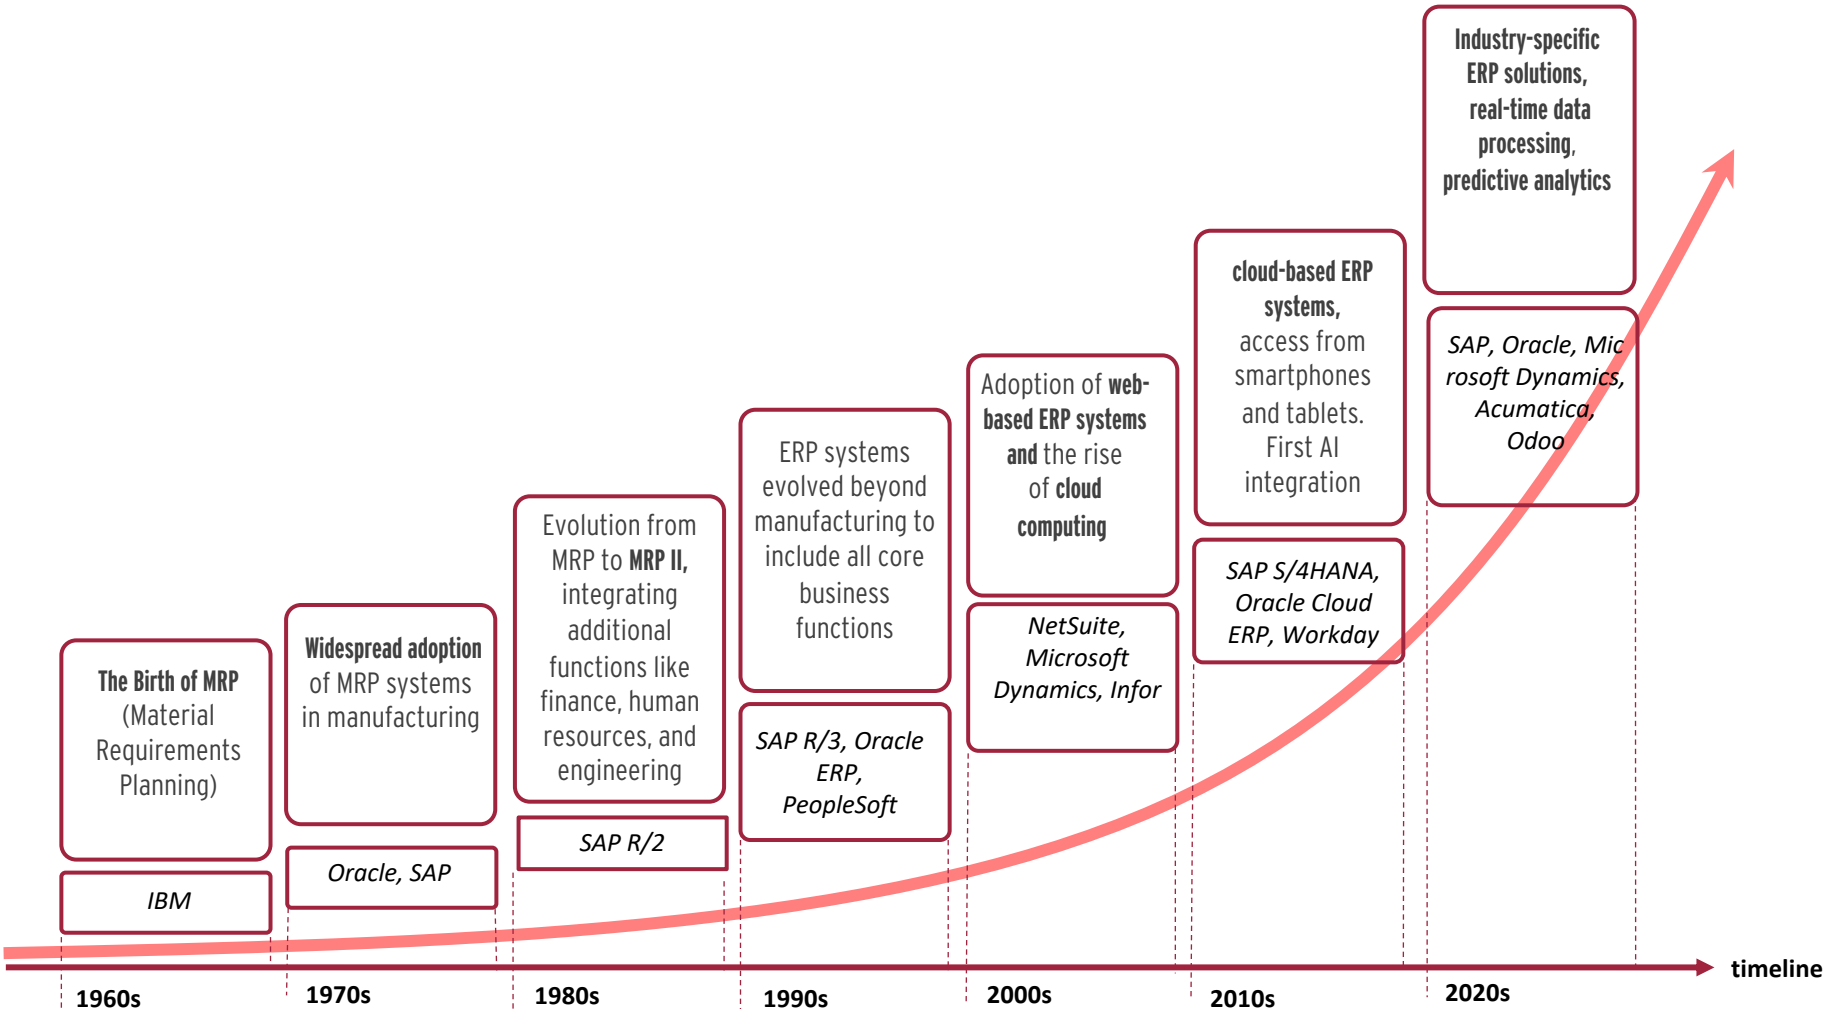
Industry-specific ERP solutions, real-time data processing, predictive analytics

SAP, Oracle, Microsoft Dynamics, Acumatica, Odoo

cloud-based ERP systems, access from smartphones and tablets. First AI integration

SAP S/4HANA, Oracle Cloud ERP, Workday

Adoption of web-based ERP systems and the rise of cloud computing

NetSuite, Microsoft Dynamics, Infor

ERP systems evolved beyond manufacturing to include all core business functions

SAP R/3, Oracle ERP, PeopleSoft

Evolution from MRP to MRP II, integrating additional functions like finance, human resources, and engineering

SAP R/2

Widespread adoption of MRP systems in manufacturing

Oracle, SAP

The Birth of MRP (Material Requirements Planning)

IBM

1960s 1970s 1980s 1990s 2000s 2010s 2020s timeline